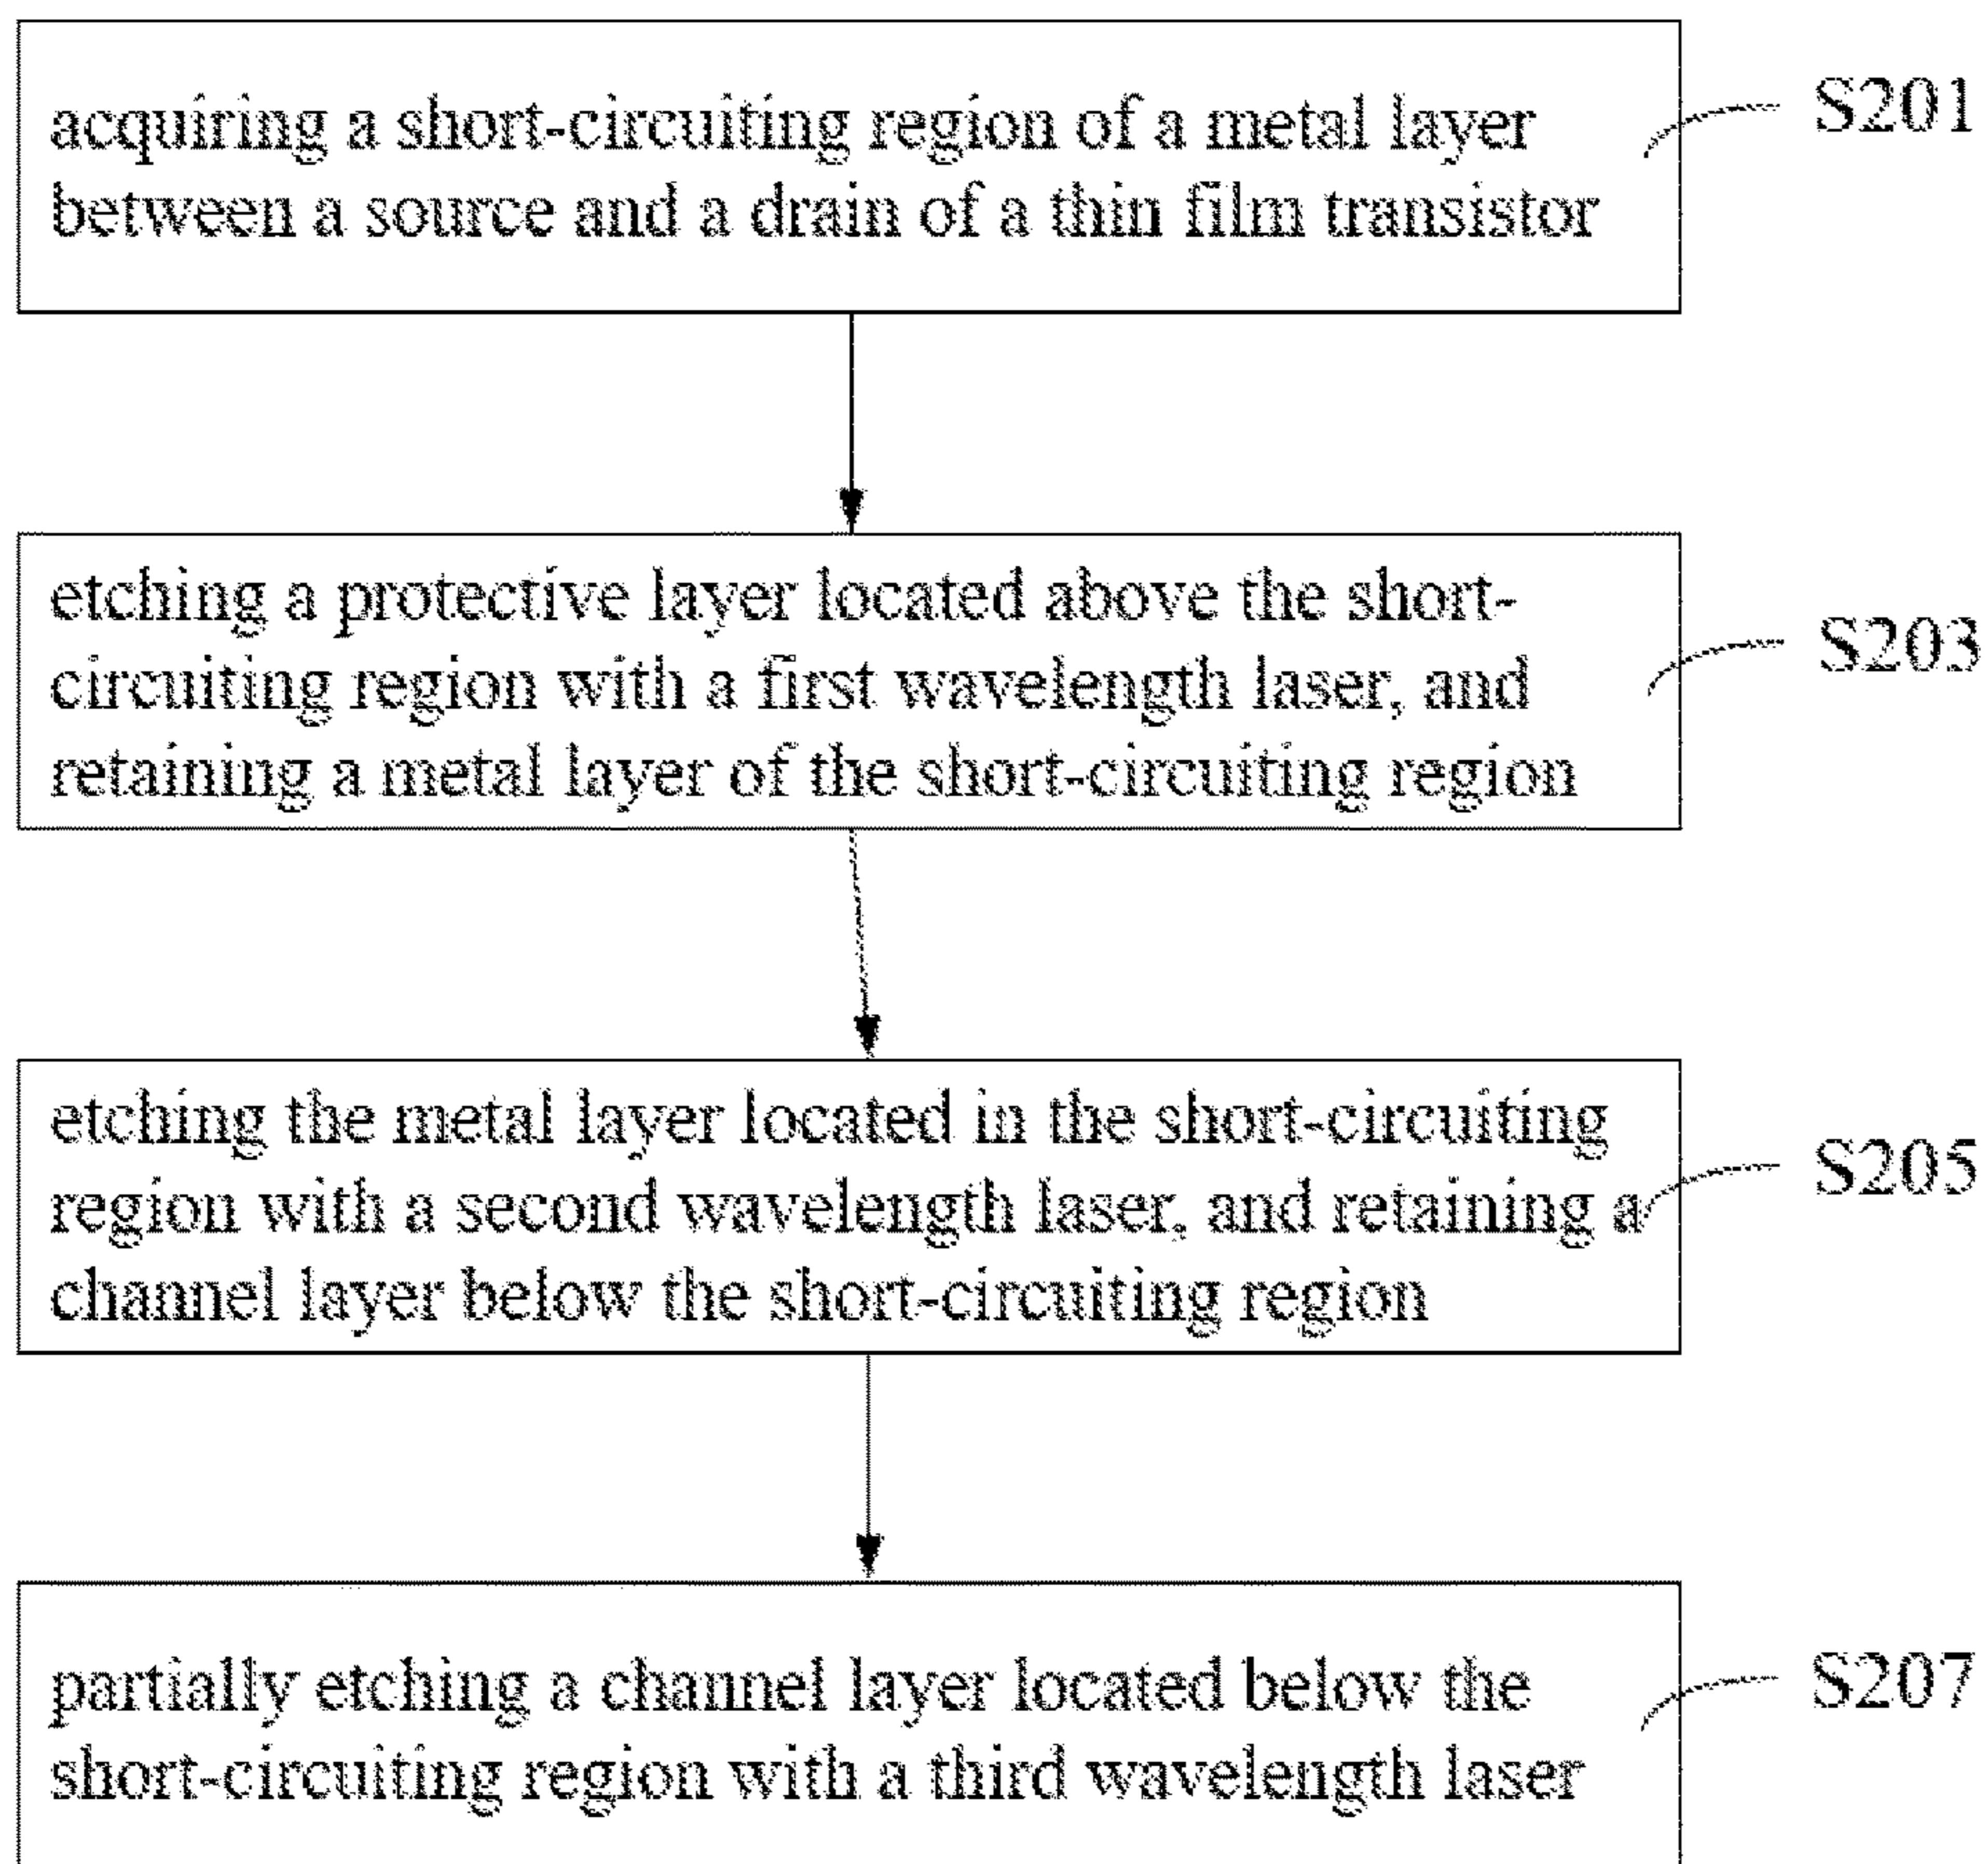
acquiring a short-circuiting region of a metal layer between a source and a drain of a thin film transistor

S201

etching a protective layer located above the short-circuiting region with a first wavelength laser, and retaining a metal layer of the short-circuiting region

S203

etching the metal layer located in the short-circuiting region with a second wavelength laser, and retaining a channel layer below the short-circuiting region

S205

partially etching a channel layer located below the short-circuiting region with a third wavelength laser

S207